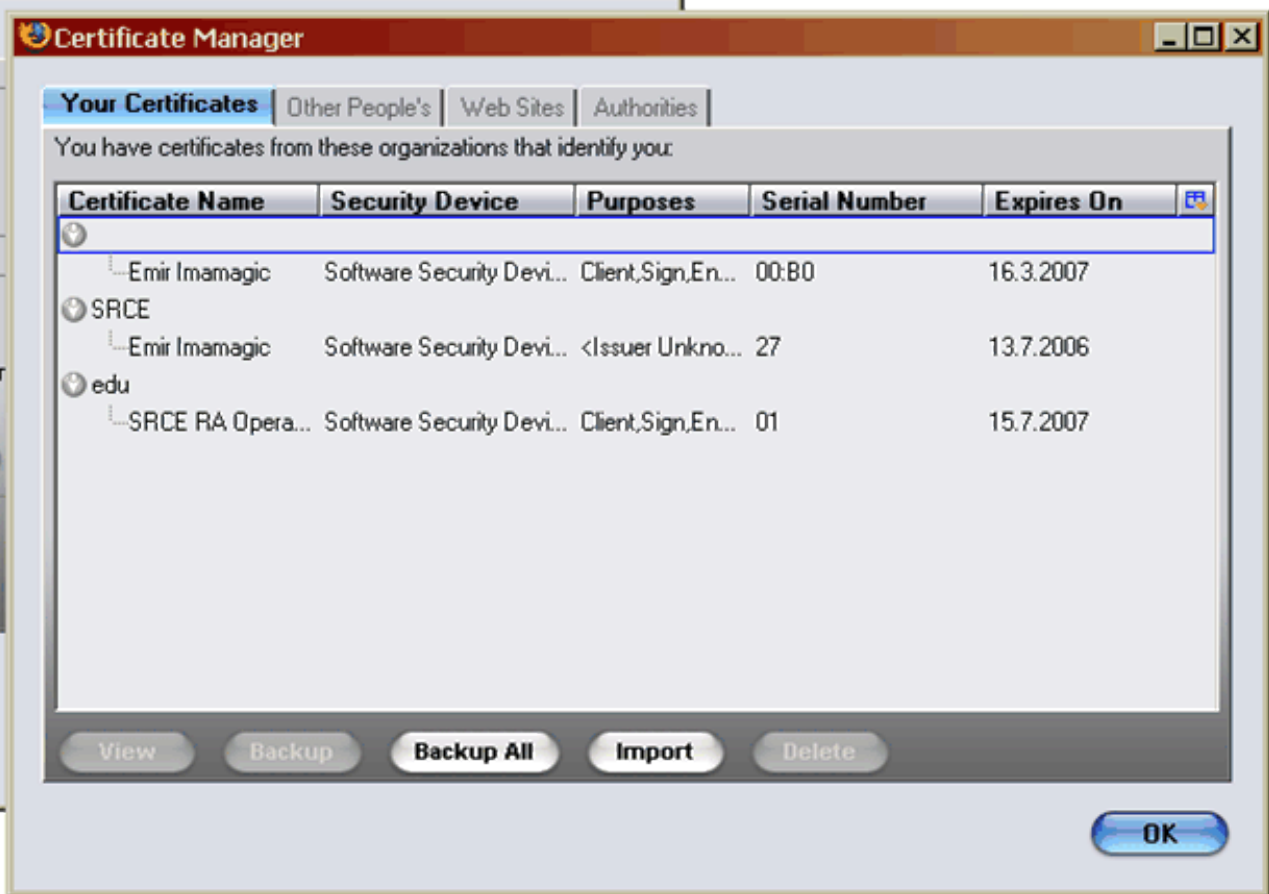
Certificate Manager

Your Certificates | Other People's | Web Sites | Authorities

You have certificates from these organizations that identify you:

| Certificate Name | Security Device | Purposes | Serial Number | Expires On |
|---|---|---|---|---|
| | | | | |
| Emir Imamagic | Software Security Devi... | Client,Sign,En... | 00:B0 | 16.3.2007 |
| SRCE | | | | |
| Emir Imamagic | Software Security Devi... | <Issuer Unkno... | 27 | 13.7.2006 |
| edu | | | | |
| SRCE RA Opera... | Software Security Devi... | Client,Sign,En... | 01 | 15.7.2007 |

View | Backup | Backup All | Import | Delete

OK